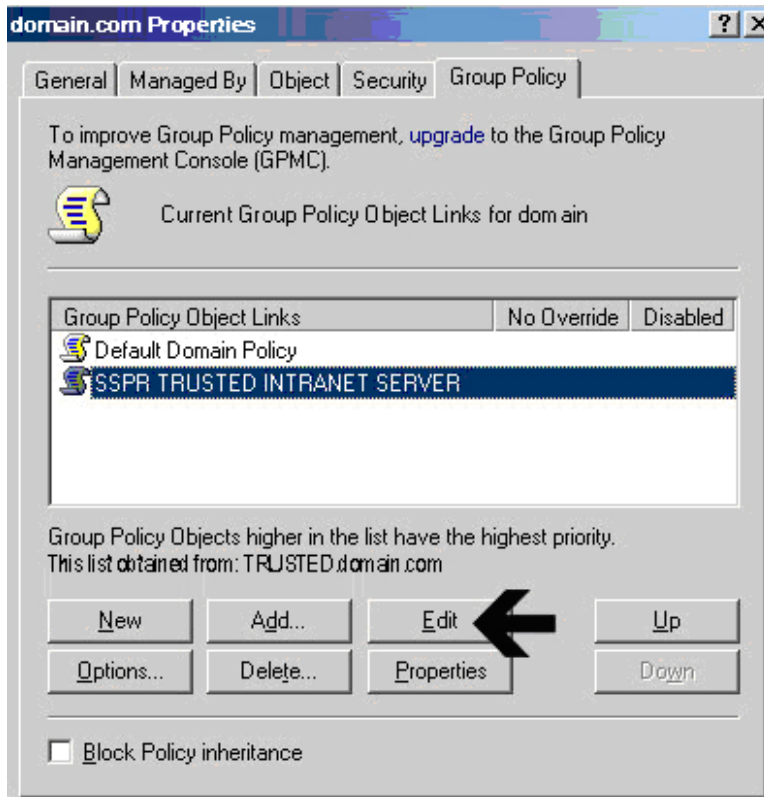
domain.com Properties

? X

General | Managed By | Object | Security | Group Policy

To improve Group Policy management, upgrade to the Group Policy Management Console (GPMC).

Current Group Policy Object Links for domain

| Group Policy Object Links | No Override | Disabled |
|---|---|---|
| Default Domain Policy | | |
| SSPR TRUSTED INTRANET SERVER | | |

Group Policy Objects higher in the list have the highest priority.
This list obtained from: TRUSTED.domain.com

New | Add... | Edit | Up

Options... | Delete... | Properties | Down

Block Policy inheritance